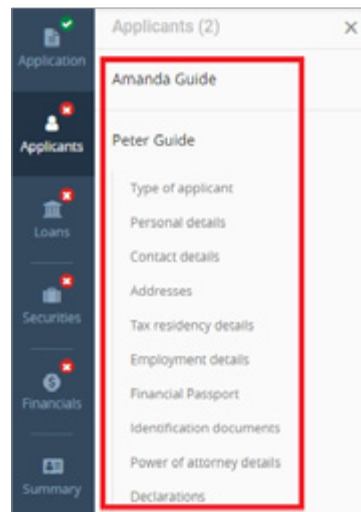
Application

Applicants

Loans

Securities

Financials

Summary

Applicants (2)

×

Amanda Guide

Peter Guide

Type of applicant

Personal details

Contact details

Addresses

Tax residency details

Employment details

Financial Passport

Identification documents

Power of attorney details

Declarations